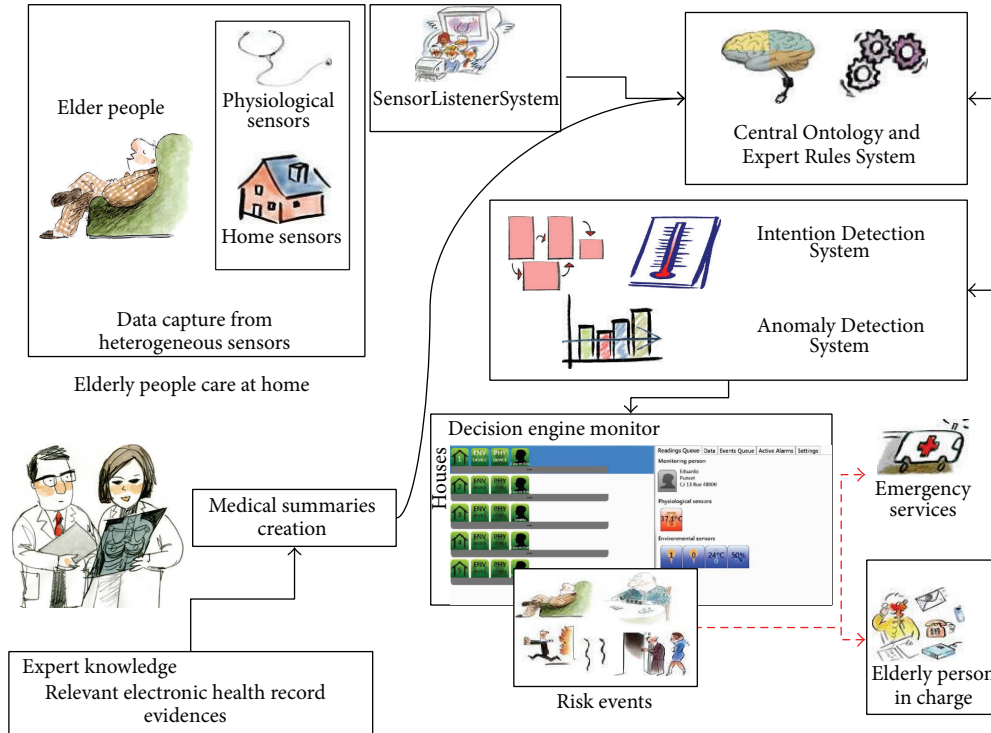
Elder people

Physiological sensors

Home sensors

Data capture from heterogeneous sensors

Elderly people care at home

SensorListenerSystem

Central Ontology and Expert Rules System

Intention Detection System

Anomaly Detection System

Decision engine monitor

Houses

ENV

PHY

Readings Queue | Data | Events Queue | Active Alarms | Settings

Monitoring person

Eduardo
Puset
C/ 13 Bus 48000

Physiological sensors

37.7°C

Environmental sensors

1

0

24°C

50%

Emergency services

Elderly person in charge

Risk events

Medical summaries creation

Expert knowledge
Relevant electronic health record evidences